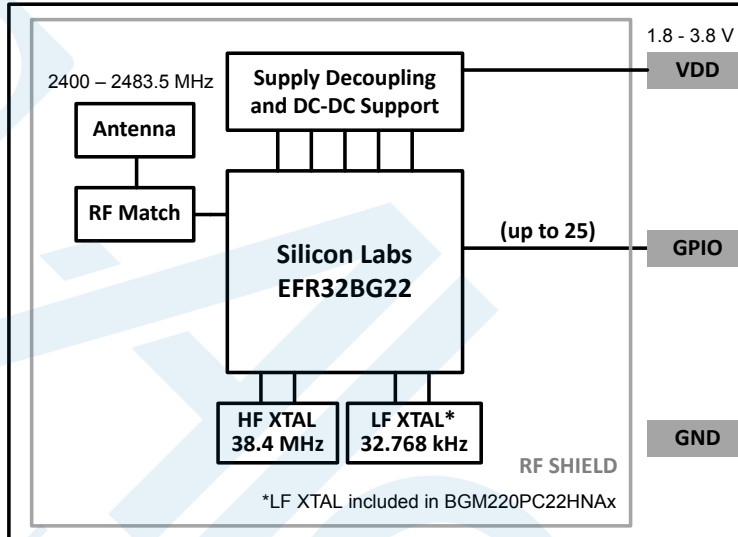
2400 – 2483.5 MHz

Supply Decoupling and DC-DC Support

1.8 - 3.8 V

VDD

Antenna

RF Match

Silicon Labs EFR32BG22

(up to 25)

GPIO

HF XTAL 38.4 MHz

LF XTAL* 32.768 kHz

GND

RF SHIELD

*LF XTAL included in BGM220PC22HNAx